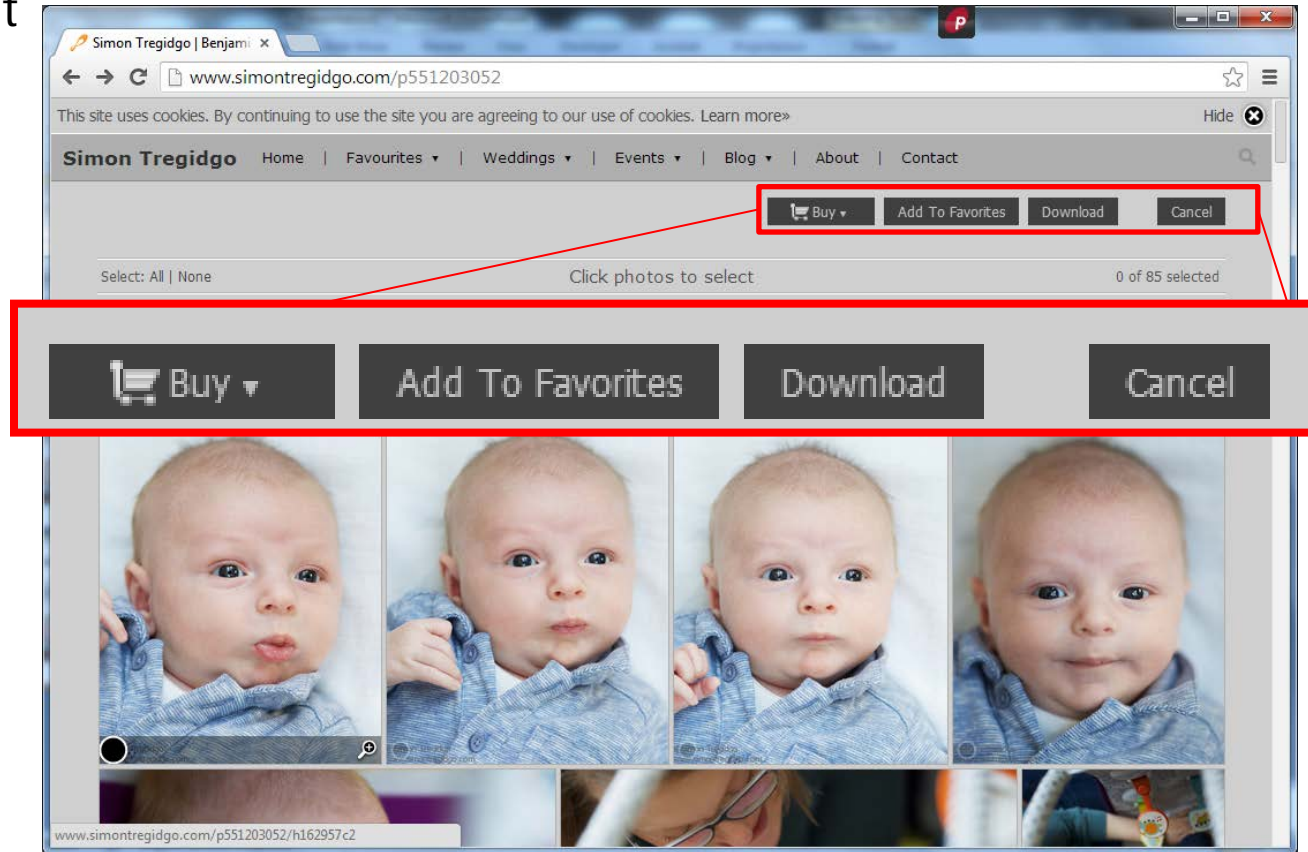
t

Simon Tregidgo | Benjami ×

www.simontregidgo.com/p551203052

This site uses cookies. By continuing to use the site you are agreeing to our use of cookies. Learn more»

Hide

Simon Tregidgo Home | Favourites ▾ | Weddings ▾ | Events ▾ | Blog ▾ | About | Contact

Buy ▾ Add To Favorites Download Cancel

Select: All | None

Click photos to select

0 of 85 selected

Buy ▾ Add To Favorites Download Cancel

www.simontregidgo.com/p551203052/h162957c2